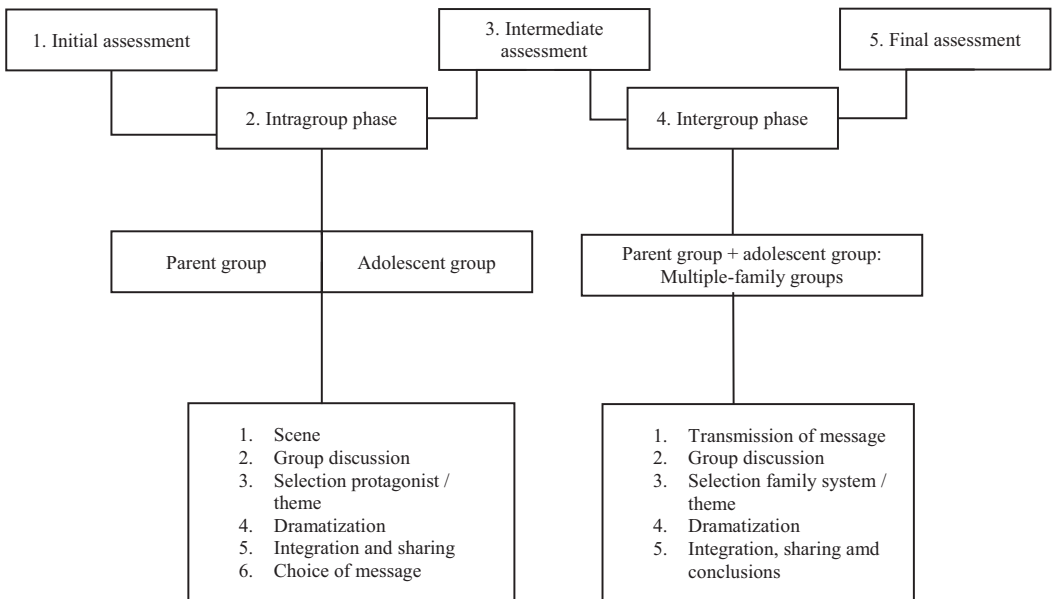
1. Initial assessment

2. Intragroup phase

3. Intermediate assessment

4. Intergroup phase

5. Final assessment

Parent group

Adolescent group

1. Scene
2. Group discussion
3. Selection protagonist / theme
4. Dramatization
5. Integration and sharing
6. Choice of message

Parent group + adolescent group: Multiple-family groups

1. Transmission of message
2. Group discussion
3. Selection family system / theme
4. Dramatization
5. Integration, sharing amd conclusions